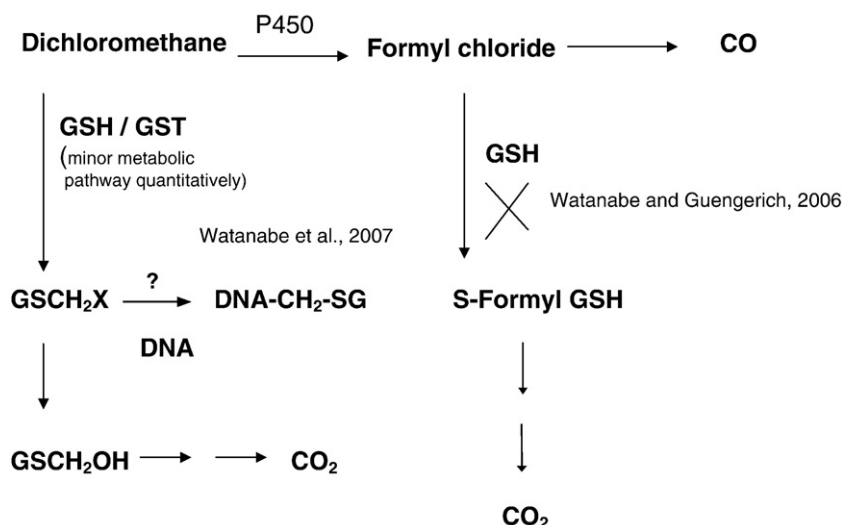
Dichloromethane

P450

Formyl chloride

CO

GSH / GST
(minor metabolic pathway quantitatively)

GSH

Watanabe and Guengerich, 2006

Watanabe et al., 2007

$GSCH_2X$

?

$DNA\text{-}CH_2\text{-}SG$

DNA

S-Formyl GSH

$GSCH_2OH$

$CO_2$

$CO_2$